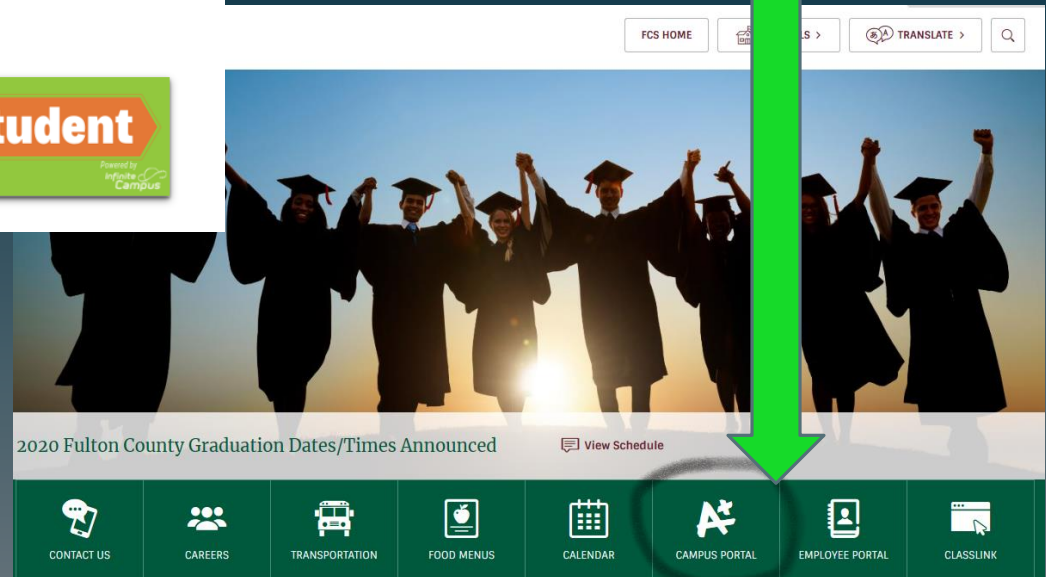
tudent
Powered by Infinite Campus

FCS HOME
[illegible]LS >
TRANSLATE >

2020 Fulton County Graduation Dates/Times Announced
View Schedule

CONTACT US
CAREERS
TRANSPORTATION
FOOD MENUS
CALENDAR
CAMPUS PORTAL
EMPLOYEE PORTAL
CLASSLINK